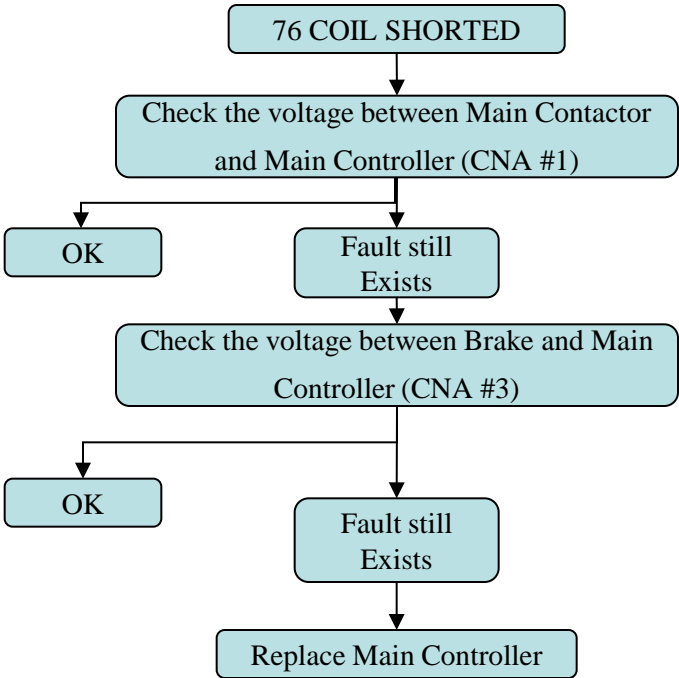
76 COIL SHORTED

Check the voltage between Main Contactor and Main Controller (CNA #1)

OK

Fault still Exists

Check the voltage between Brake and Main Controller (CNA #3)

OK

Fault still Exists

Replace Main Controller